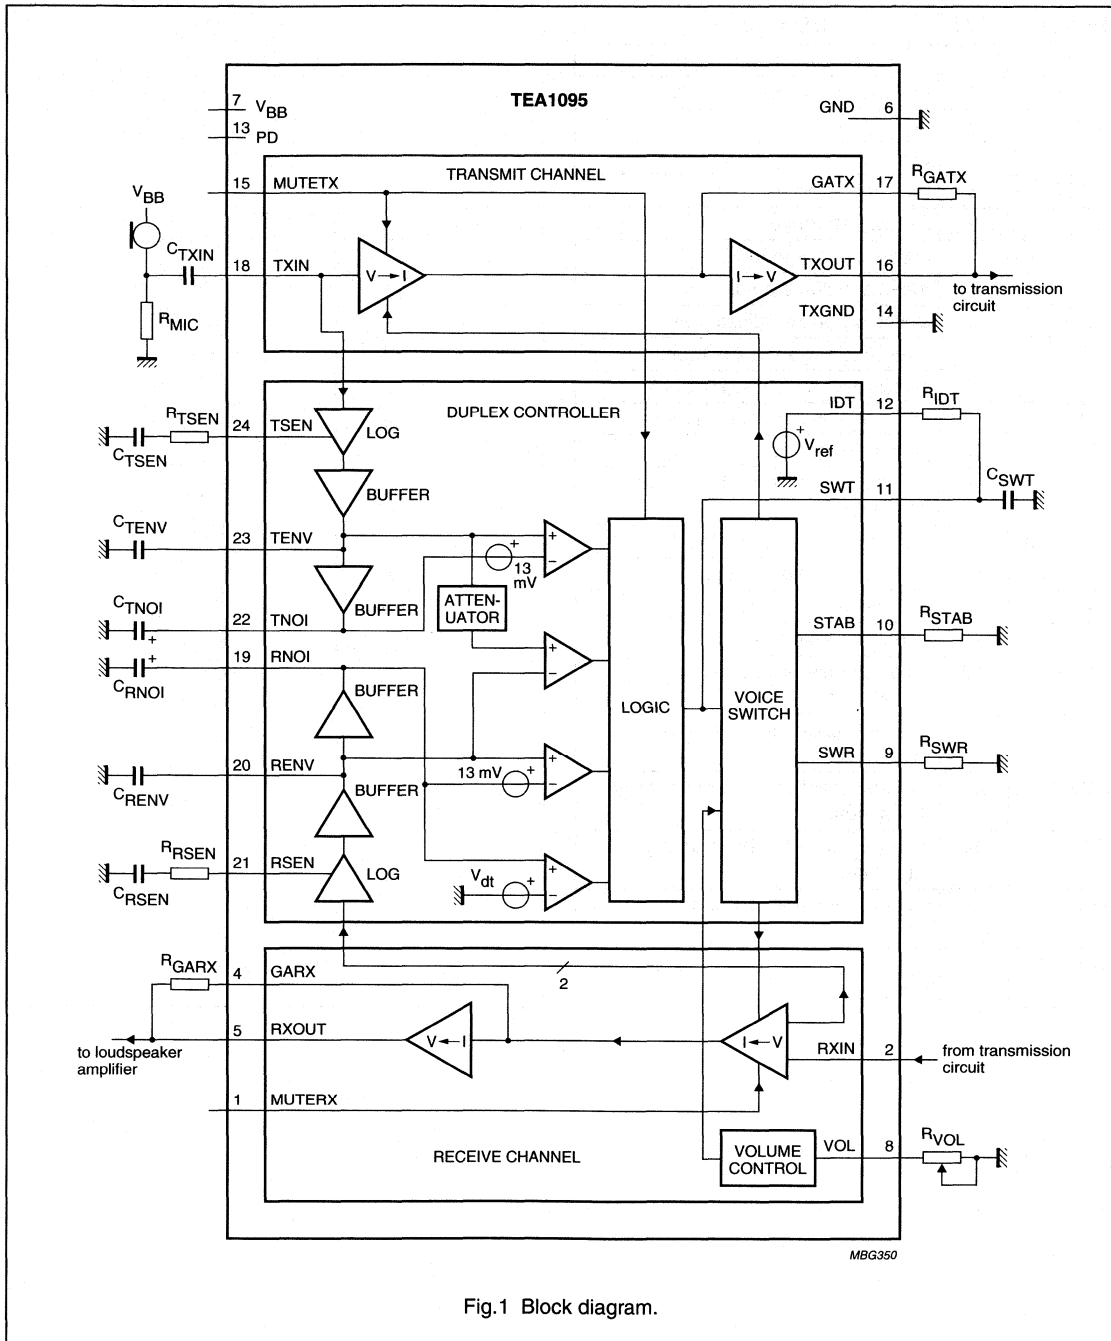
TEA1095

7 $V_{BB}$
13 PD
GND 6

TRANSMIT CHANNEL
$V_{BB}$
15 MUTETX
GATX 17
$R_{GATX}$
$C_{TXIN}$
18 TXIN
V → I
I → V
TXOUT 16
to transmission circuit
$R_{MIC}$
TXGND 14

DUPLEX CONTROLLER
IDT 12
$R_{IDT}$
$R_{TSEN}$
24 TSEN
LOG
$C_{TSEN}$
$V_{ref}$
BUFFER
SWT 11
$C_{SWT}$
$C_{TENV}$
23 TENV
13 mV
BUFFER
ATTEN-UATOR
$C_{TNOI}$
22 TNOI
STAB 10
$R_{STAB}$
19 RNOI
$C_{RNOI}$
BUFFER
LOGIC
VOICE SWITCH
SWR 9
$R_{SWR}$
20 RENV
$C_{RENV}$
13 mV
BUFFER
$R_{RSEN}$
21 RSEN
LOG
$C_{RSEN}$
$V_{dt}$

$R_{GARX}$
4 GARX
2
5 RXOUT
V ← I
I ← V
RXIN 2
from transmission circuit
to loudspeaker amplifier
1 MUTERX
RECEIVE CHANNEL
VOLUME CONTROL
VOL 8
$R_{VOL}$

MBG350

Fig.1 Block diagram.